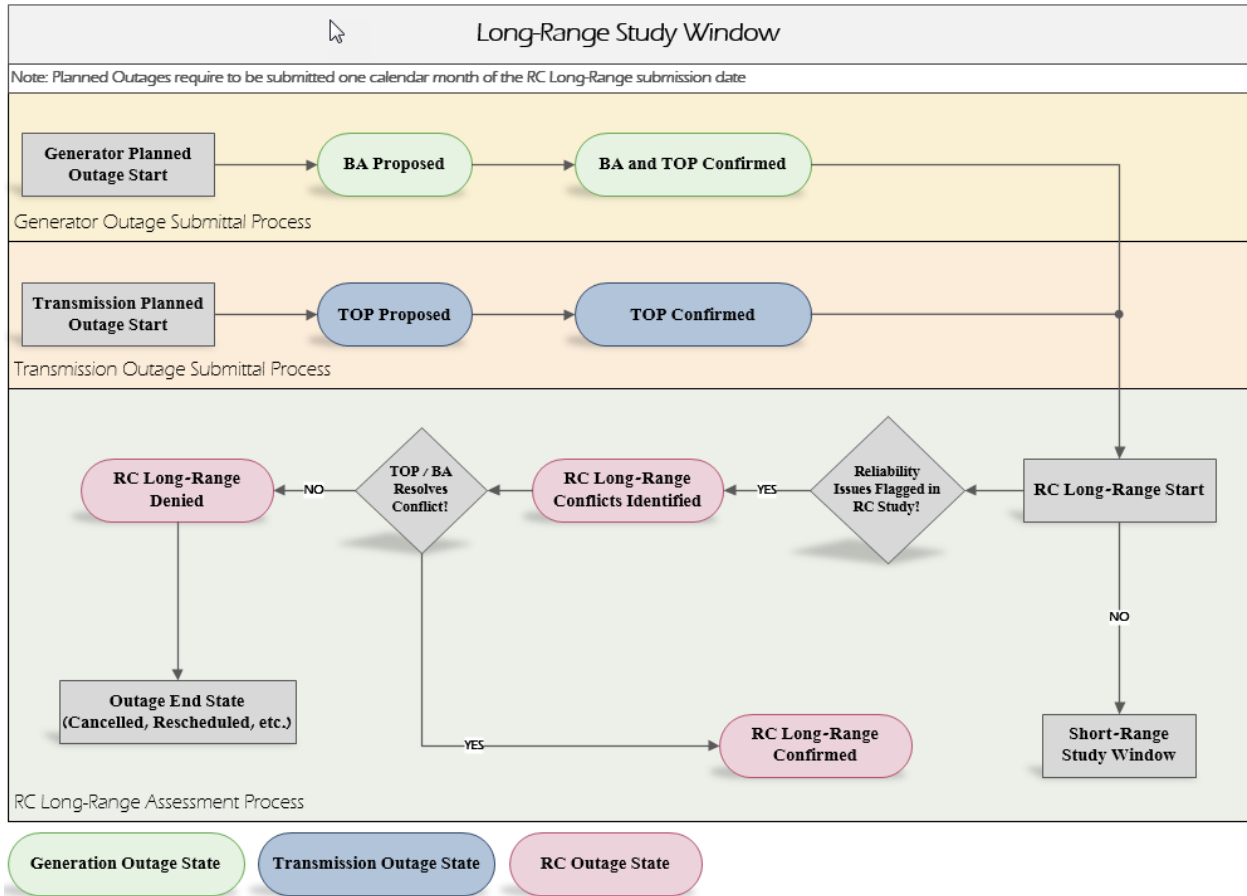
Long-Range Study Window

Note: Planned Outages require to be submitted one calendar month of the RC Long-Range submission date

Generator Planned Outage Start

BA Proposed

BA and TOP Confirmed

Generator Outage Submittal Process

Transmission Planned Outage Start

TOP Proposed

TOP Confirmed

Transmission Outage Submittal Process

RC Long-Range Denied

NO

TOP / BA Resolves Conflict!

RC Long-Range Conflicts Identified

YES

Reliability Issues Flagged in RC Study!

RC Long-Range Start

NO

Outage End State (Cancelled, Rescheduled, etc.)

YES

RC Long-Range Confirmed

Short-Range Study Window

RC Long-Range Assessment Process

Generation Outage State

Transmission Outage State

RC Outage State